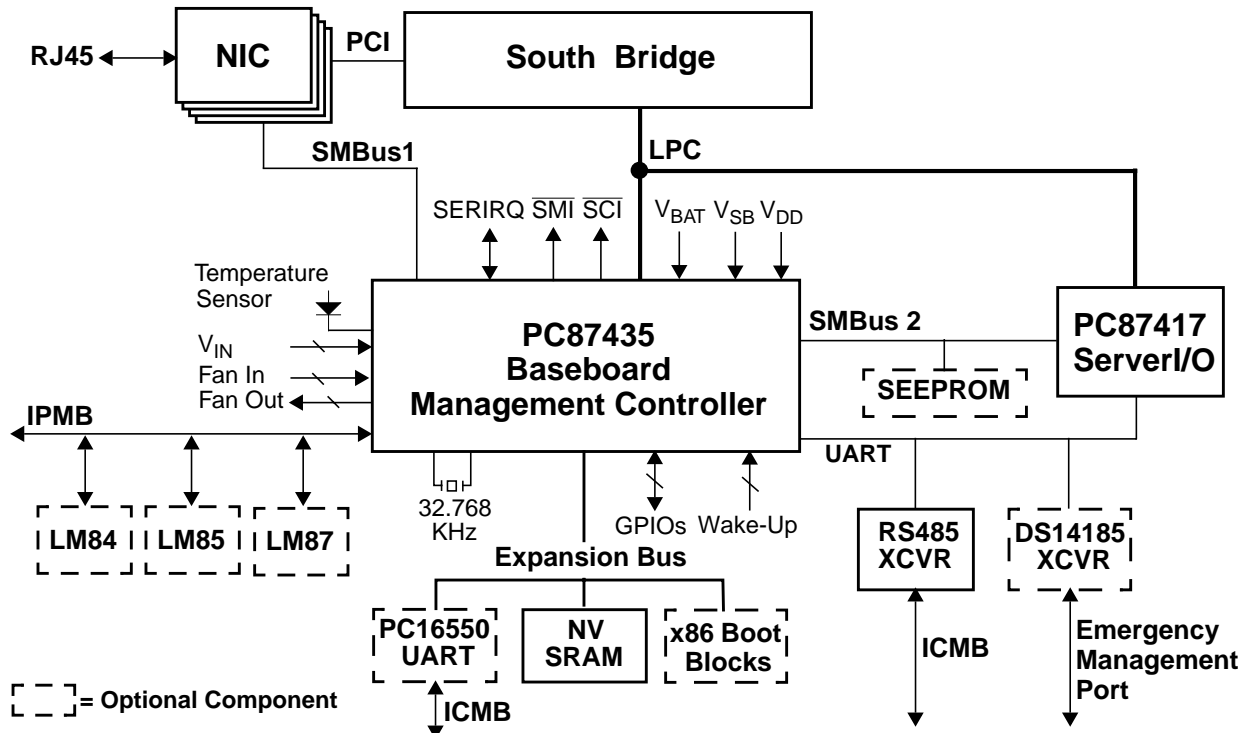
RJ45
NIC
PCI
South Bridge
SMBus1
LPC
SERIRQ $\overline{SMI}$ $\overline{SCI}$
$V_{BAT}$ $V_{SB}$ $V_{DD}$
Temperature Sensor
PC87435
Baseboard
Management Controller
SMBus 2
PC87417
ServerI/O
$V_{IN}$
Fan In
Fan Out
SEEPROM
IPMB
UART
32.768 KHz
GPIOs
Wake-Up
LM84
LM85
LM87
RS485 XCVR
DS14185 XCVR
Expansion Bus
PC16550 UART
NV SRAM
x86 Boot Blocks
ICMB
Emergency Management Port
= Optional Component
ICMB